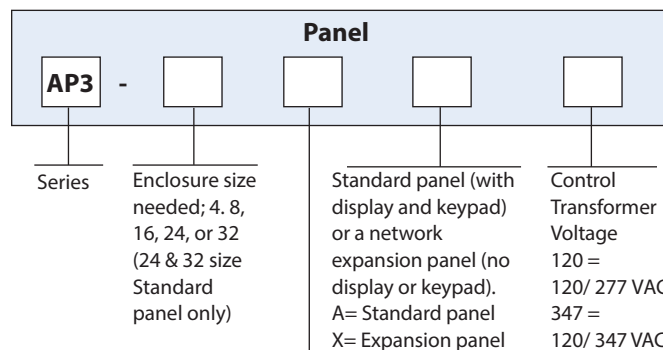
Panel

AP3 -

Series

Enclosure size needed; 4. 8, 16, 24, or 32 (24 & 32 size Standard panel only)

Standard panel (with display and keypad) or a network expansion panel (no display or keypad). A= Standard panel X= Expansion panel

Control Transformer Voltage 120 = 120/ 277 VAC 347 = 120/ 347 VAC